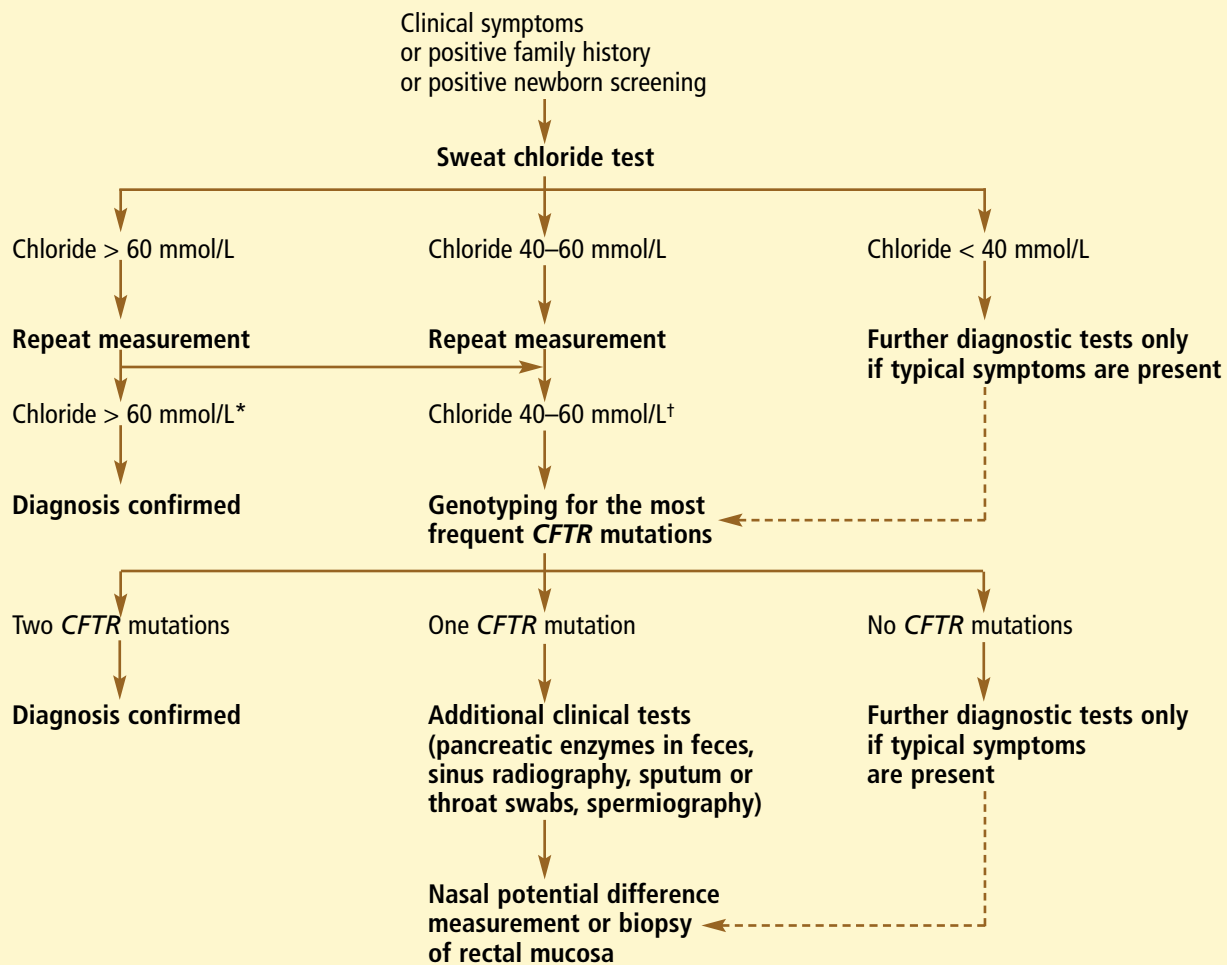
Clinical symptoms
or positive family history
or positive newborn screening

**Sweat chloride test**

Chloride > 60 mmol/L

**Repeat measurement**

Chloride > 60 mmol/L*

**Diagnosis confirmed**

Chloride 40–60 mmol/L

**Repeat measurement**

Chloride 40–60 mmol/L†

**Genotyping for the most frequent *CFTR* mutations**

Chloride < 40 mmol/L

**Further diagnostic tests only if typical symptoms are present**

Two *CFTR* mutations

**Diagnosis confirmed**

One *CFTR* mutation

**Additional clinical tests (pancreatic enzymes in feces, sinus radiography, sputum or throat swabs, spermiography)**

**Nasal potential difference measurement or biopsy of rectal mucosa**

No *CFTR* mutations

**Further diagnostic tests only if typical symptoms are present**